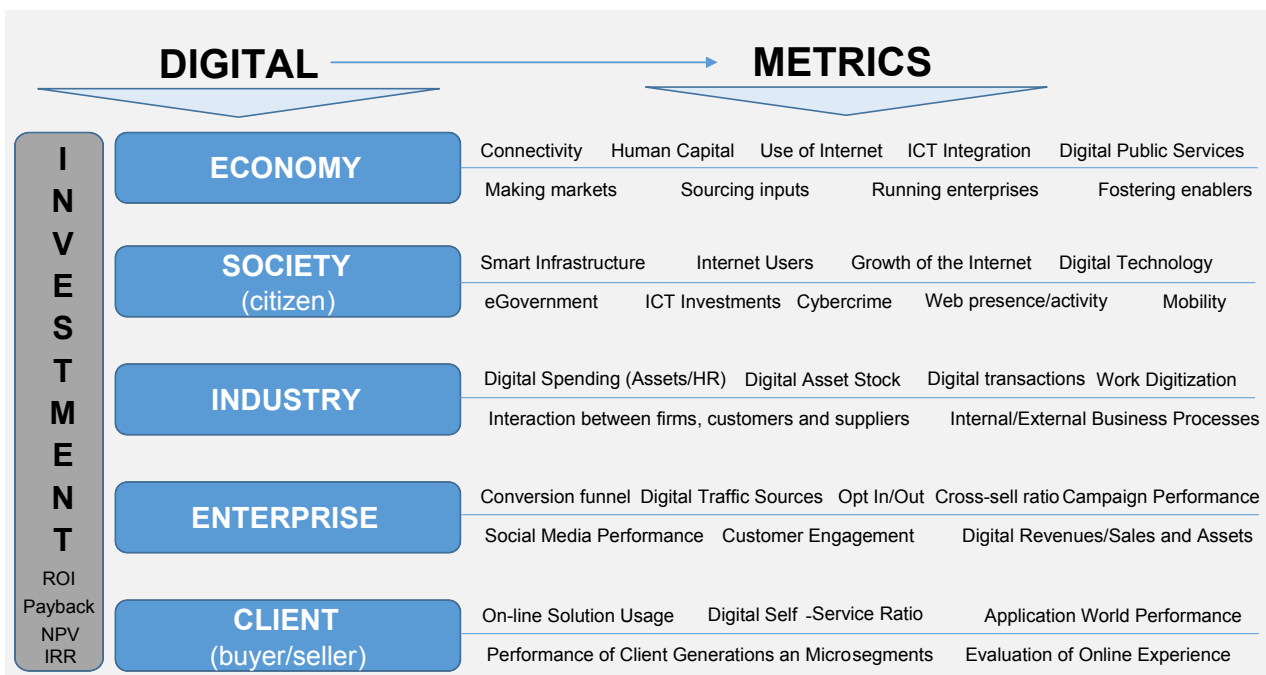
DIGITAL METRICS

I
N
V
E
S
T
M
E
N
T
ROI
Payback
NPV
IRR

ECONOMY

Connectivity Human Capital Use of Internet ICT Integration Digital Public Services

Making markets Sourcing inputs Running enterprises Fostering enablers

SOCIETY
(citizen)

Smart Infrastructure Internet Users Growth of the Internet Digital Technology

eGovernment ICT Investments Cybercrime Web presence/activity Mobility

INDUSTRY

Digital Spending (Assets/HR) Digital Asset Stock Digital transactions Work Digitization

Interaction between firms, customers and suppliers Internal/External Business Processes

ENTERPRISE

Conversion funnel Digital Traffic Sources Opt In/Out Cross-sell ratio Campaign Performance

Social Media Performance Customer Engagement Digital Revenues/Sales and Assets

CLIENT
(buyer/seller)

On-line Solution Usage Digital Self -Service Ratio Application World Performance

Performance of Client Generations an Microsegments Evaluation of Online Experience